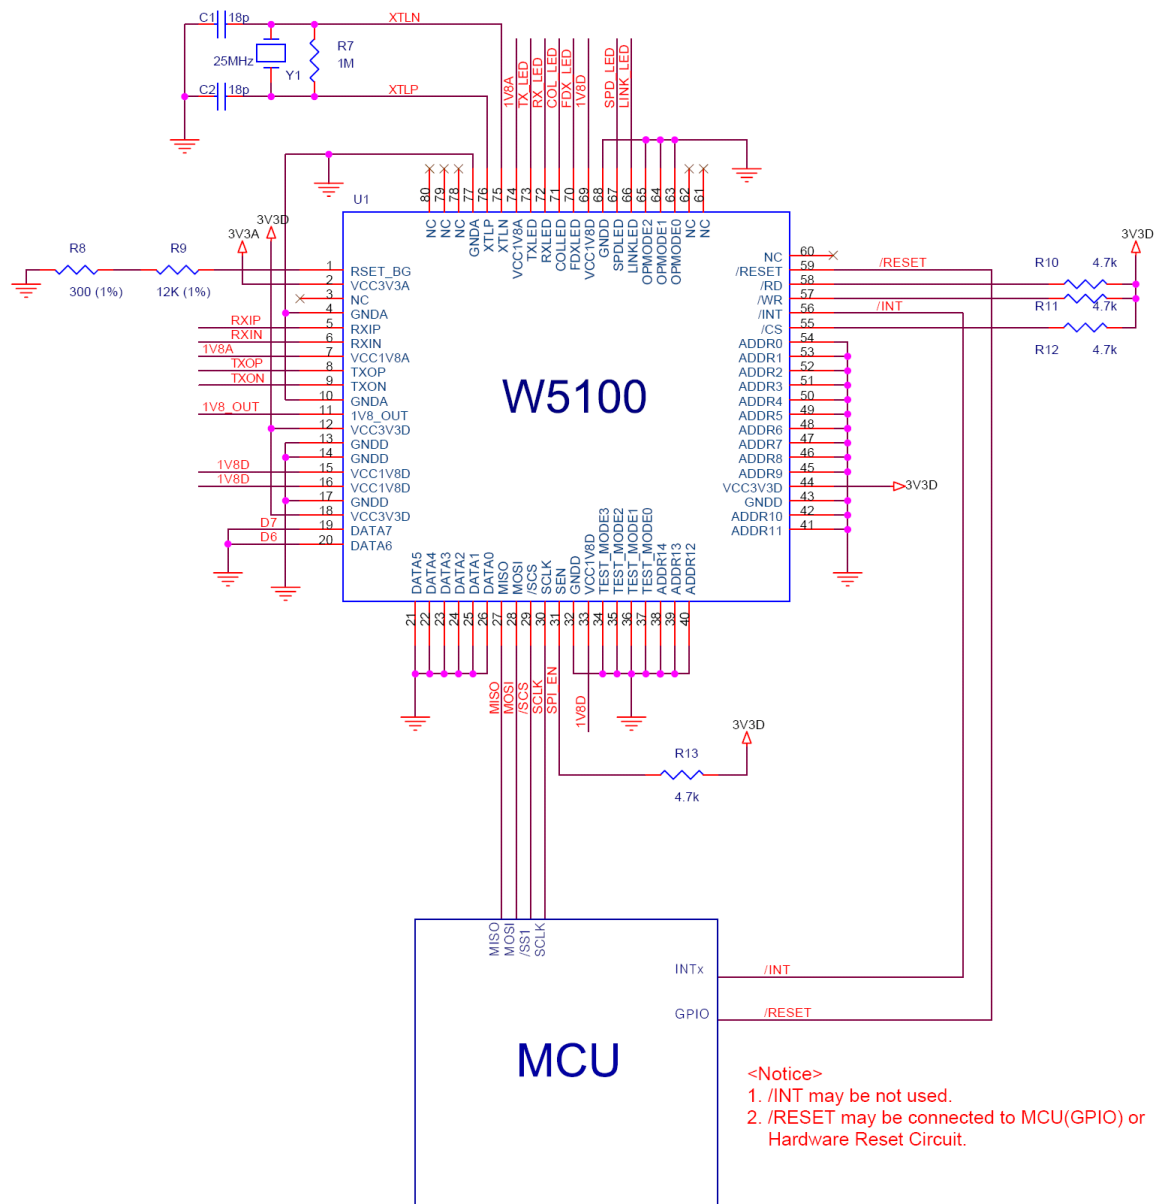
C1 18p
XTLN
25MHz
Y1
R7
1M
C2 18p
XTLP
1V8A
TX_LED
RX_LED
COL_LED
FDX_LED
1V8D
SPD_LED
LINK_LED

U1
80 79 78 77 76 75 74 73 72 71 70 69 68 67 66 65 64 63 62 61
NC NC NC GNDA XTLP XTLN VCC1V8A TXLED RXLED COLLED FDXLED VCC1V8D GNDD SPDLED LINKLED OPMODE2 OPMODE1 OPMODE0 NC NC

3V3D
3V3A
R8
R9
300 (1%)
12K (1%)

1 RSET_BG
2 VCC3V3A
3 NC
4 GNDA
5 RXIP
6 RXIN
7 VCC1V8A
8 TXOP
9 TXON
10 GNDA
11 1V8_OUT
12 VCC3V3D
13 GNDD
14 GNDD
15 VCC1V8D
16 VCC1V8D
17 GNDD
18 VCC3V3D
19 DATA7
20 DATA6

RXIP
RXIN
1V8A
TXOP
TXON
1V8_OUT
1V8D
1V8D
D7
D6

W5100

NC 60
/RESET 59
/RD 58
/WR 57
/INT 56
/CS 55
ADDR0 54
ADDR1 53
ADDR2 52
ADDR3 51
ADDR4 50
ADDR5 49
ADDR6 48
ADDR7 47
ADDR8 46
ADDR9 45
VCC3V3D 44
GNDD 43
ADDR10 42
ADDR11 41

/RESET
/INT
3V3D
R10 4.7k
R11 4.7k
R12 4.7k
3V3D

DATA5 DATA4 DATA3 DATA2 DATA1 DATA0 MISO MOSI /SCS SCLK SEN GNDD VCC1V8D TEST_MODE3 TEST_MODE2 TEST_MODE1 TEST_MODE0 ADDR14 ADDR13 ADDR12
21 22 23 24 25 26 27 28 29 30 31 32 33 34 35 36 37 38 39 40

MISO
MOSI
/SCS
SCLK
SPI_EN
1V8D

3V3D
R13
4.7k

MISO
MOSI
/SS1
SCLK
INTx
/INT
GPIO
/RESET

MCU

<Notice>
1. /INT may be not used.
2. /RESET may be connected to MCU(GPIO) or Hardware Reset Circuit.